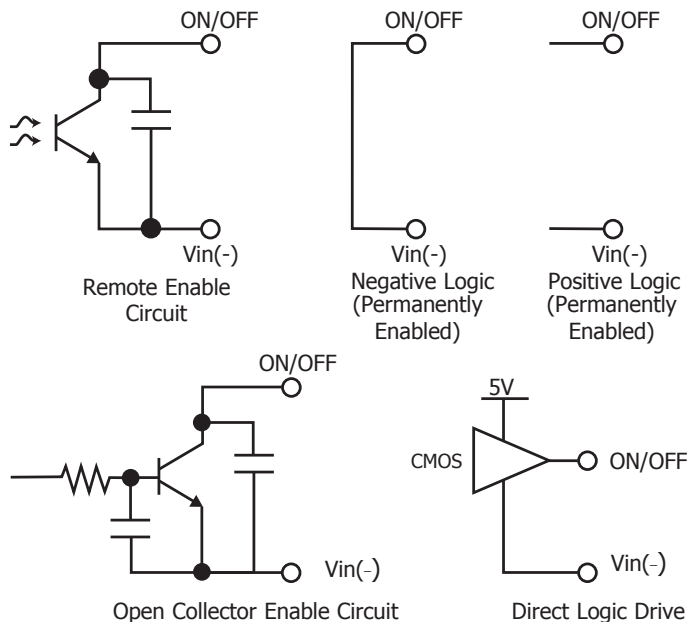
ON/OFF

Vin(-)

Remote Enable Circuit

ON/OFF

Vin(-)

Negative Logic (Permanently Enabled)

ON/OFF

Vin(-)

Positive Logic (Permanently Enabled)

ON/OFF

Vin(-)

Open Collector Enable Circuit

5V

CMOS

ON/OFF

Vin(-)

Direct Logic Drive